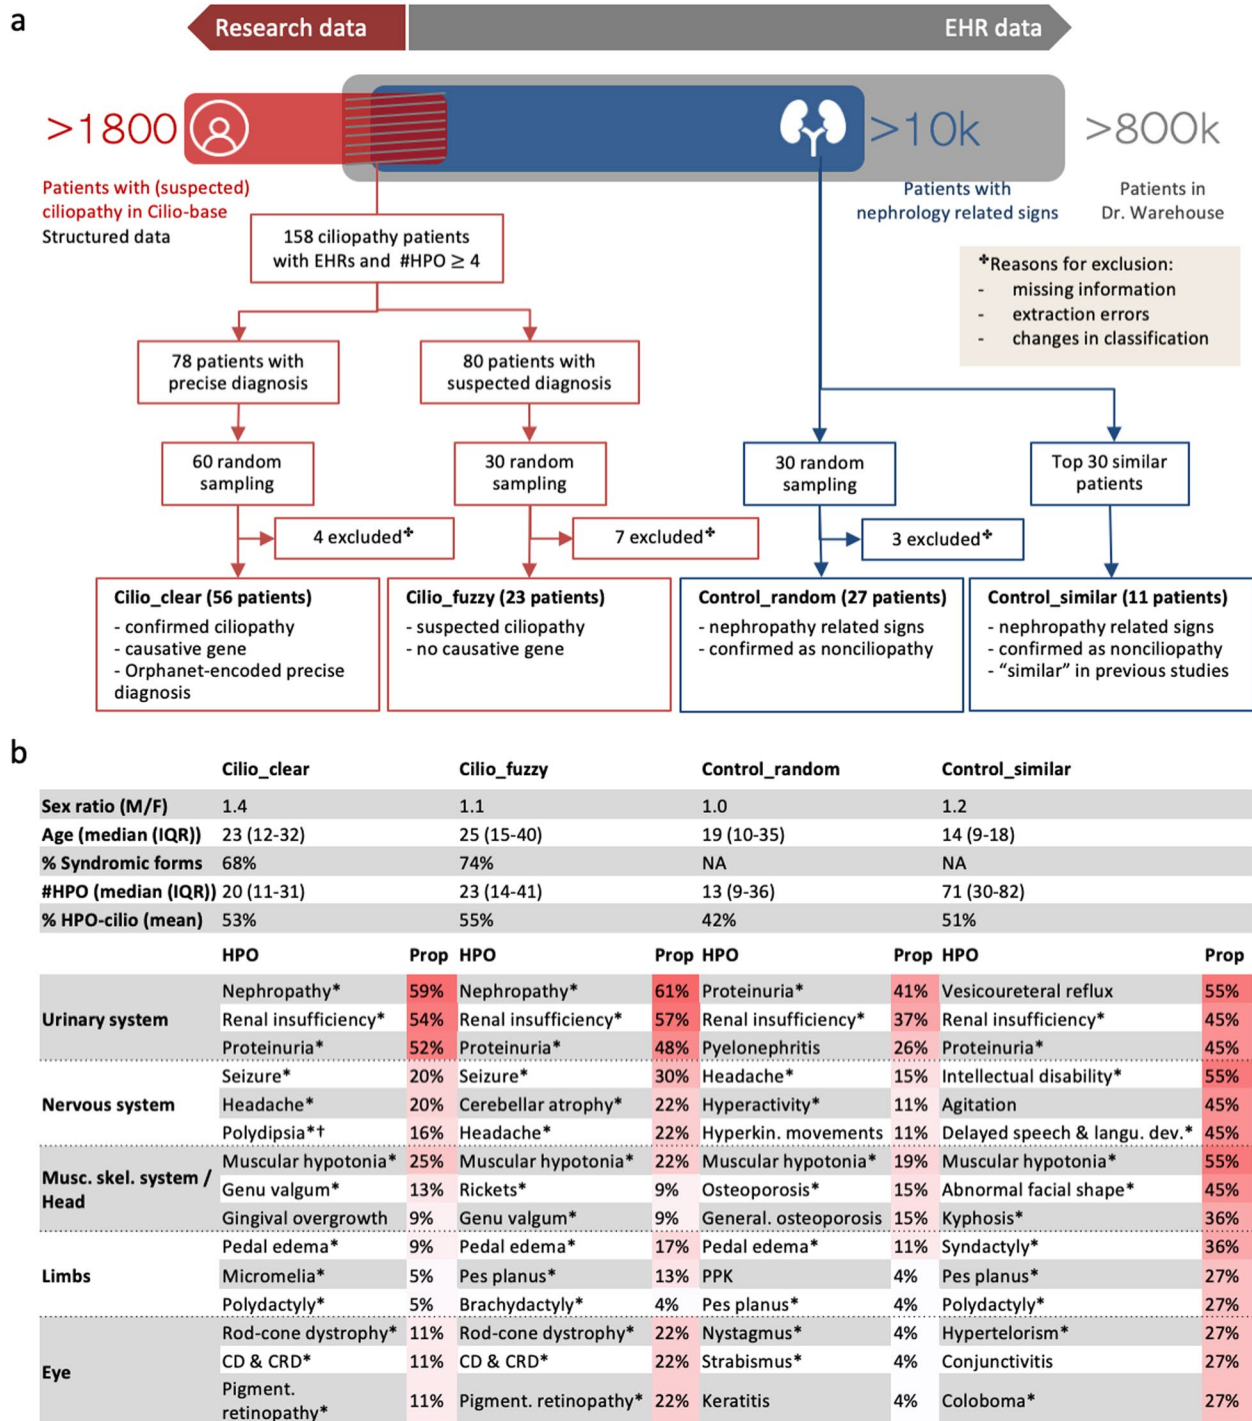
a

Research data

EHR data

>1800

>10k

>800k

Patients with (suspected) ciliopathy in Cilio-base

Structured data

Patients with nephrology related signs

Patients in Dr. Warehouse

158 ciliopathy patients with EHRs and #HPO $\geq$ 4

*Reasons for exclusion:
- missing information
- extraction errors
- changes in classification

78 patients with precise diagnosis

80 patients with suspected diagnosis

60 random sampling

30 random sampling

30 random sampling

Top 30 similar patients

4 excluded*

7 excluded*

3 excluded*

Cilio_clear (56 patients)
- confirmed ciliopathy
- causative gene
- Orphanet-encoded precise diagnosis

Cilio_fuzzy (23 patients)
- suspected ciliopathy
- no causative gene

Control_random (27 patients)
- nephropathy related signs
- confirmed as nonciliopathy

Control_similar (11 patients)
- nephropathy related signs
- confirmed as nonciliopathy
- "similar" in previous studies

b

| | Cilio_clear | | Cilio_fuzzy | | Control_random | | Control_similar | |
|---|---|---|---|---|---|---|---|---|
| Sex ratio (M/F) | 1.4 | | 1.1 | | 1.0 | | 1.2 | |
| Age (median (IQR)) | 23 (12-32) | | 25 (15-40) | | 19 (10-35) | | 14 (9-18) | |
| % Syndromic forms | 68% | | 74% | | NA | | NA | |
| #HPO (median (IQR)) | 20 (11-31) | | 23 (14-41) | | 13 (9-36) | | 71 (30-82) | |
| % HPO-cilio (mean) | 53% | | 55% | | 42% | | 51% | |
| | HPO | Prop | HPO | Prop | HPO | Prop | HPO | Prop |
| Urinary system | Nephropathy* | 59% | Nephropathy* | 61% | Proteinuria* | 41% | Vesicoureteral reflux | 55% |
| | Renal insufficiency* | 54% | Renal insufficiency* | 57% | Renal insufficiency* | 37% | Renal insufficiency* | 45% |
| | Proteinuria* | 52% | Proteinuria* | 48% | Pyelonephritis | 26% | Proteinuria* | 45% |
| Nervous system | Seizure* | 20% | Seizure* | 30% | Headache* | 15% | Intellectual disability* | 55% |
| | Headache* | 20% | Cerebellar atrophy* | 22% | Hyperactivity* | 11% | Agitation | 45% |
| | Polydipsia*† | 16% | Headache* | 22% | Hyperkin. movements | 11% | Delayed speech & langu. dev.* | 45% |
| Musc. skel. system / Head | Muscular hypotonia* | 25% | Muscular hypotonia* | 22% | Muscular hypotonia* | 19% | Muscular hypotonia* | 55% |
| | Genu valgum* | 13% | Rickets* | 9% | Osteoporosis* | 15% | Abnormal facial shape* | 45% |
| | Gingival overgrowth | 9% | Genu valgum* | 9% | General. osteoporosis | 15% | Kyphosis* | 36% |
| Limbs | Pedal edema* | 9% | Pedal edema* | 17% | Pedal edema* | 11% | Syndactyly* | 36% |
| | Micromelia* | 5% | Pes planus* | 13% | PPK | 4% | Pes planus* | 27% |
| | Polydactyly* | 5% | Brachydactyly* | 4% | Pes planus* | 4% | Polydactyly* | 27% |
| Eye | Rod-cone dystrophy* | 11% | Rod-cone dystrophy* | 22% | Nystagmus* | 4% | Hypertelorism* | 27% |
| | CD & CRD* | 11% | CD & CRD* | 22% | Strabismus* | 4% | Conjunctivitis | 27% |
| | Pigment. retinopathy* | 11% | Pigment. retinopathy* | 22% | Keratitis | 4% | Coloboma* | 27% |